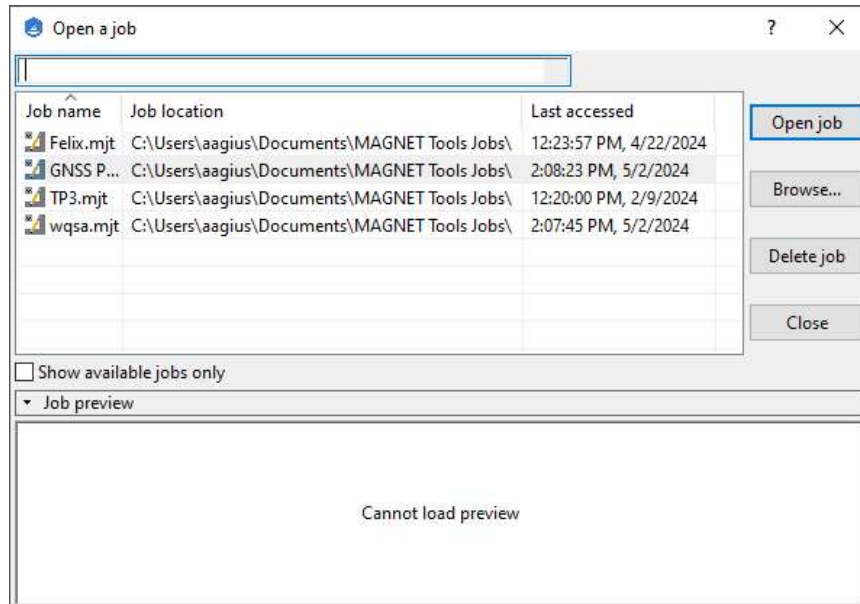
Open a job

?

×

| Job name | Job location | Last accessed |
|---|---|---|
| Felix.mjt | C:\Users\aagius\Documents\MAGNET Tools Jobs\ | 12:23:57 PM, 4/22/2024 |
| GNSS P... | C:\Users\aagius\Documents\MAGNET Tools Jobs\ | 2:08:23 PM, 5/2/2024 |
| TP3.mjt | C:\Users\aagius\Documents\MAGNET Tools Jobs\ | 12:20:00 PM, 2/9/2024 |
| wqsa.mjt | C:\Users\aagius\Documents\MAGNET Tools Jobs\ | 2:07:45 PM, 5/2/2024 |

Open job

Browse...

Delete job

Close

Show available jobs only

Job preview

Cannot load preview